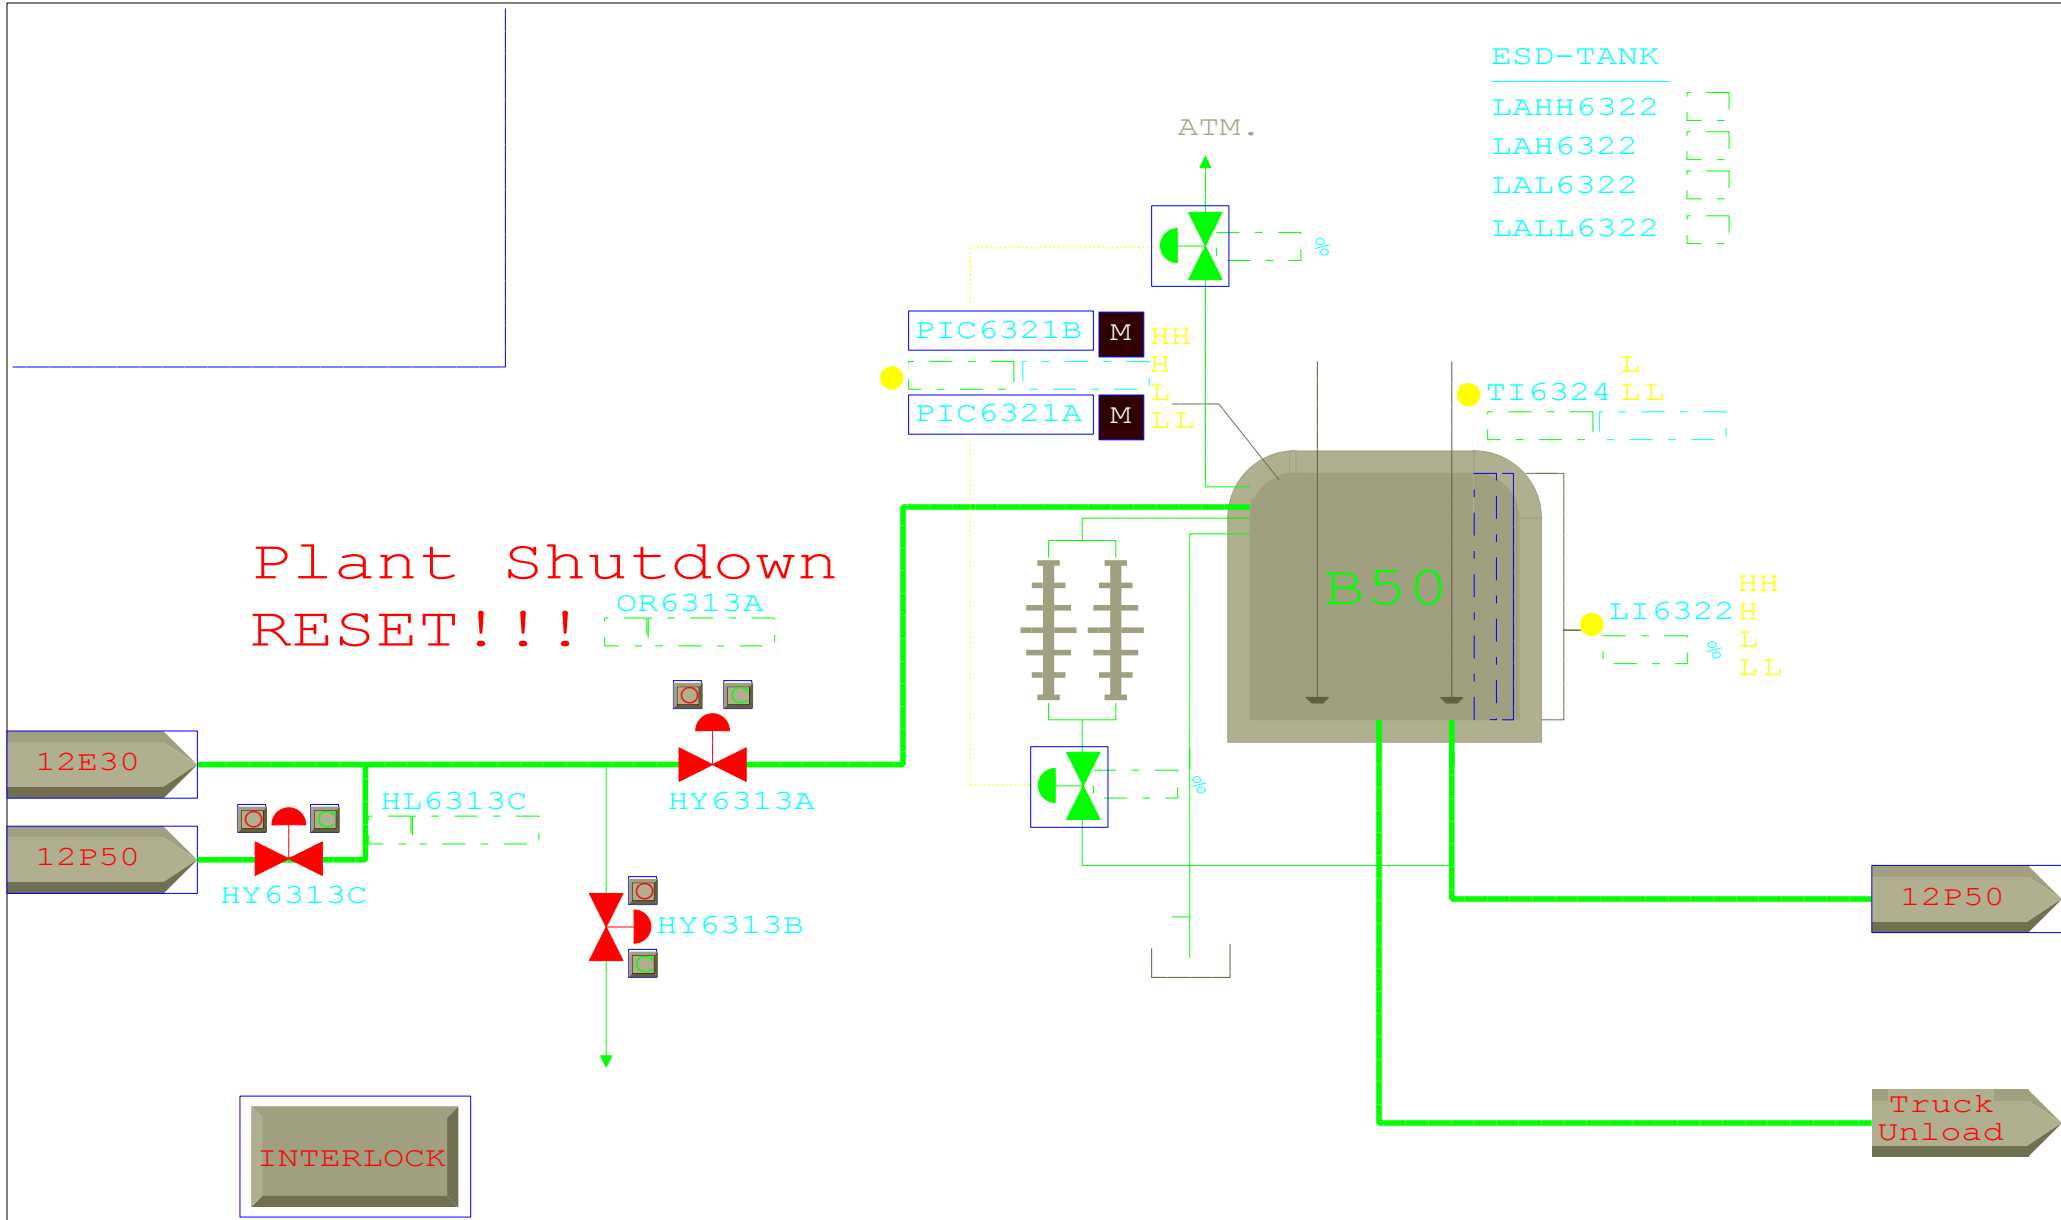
ESD-TANK
LAHH6322
LAH6322
LAL6322
LALL6322

ATM.

%

PIC6321B M HH
H
L
PIC6321A M LL

TI6324 L
LL

Plant Shutdown
RESET!!!
OR6313A

B50

LI6322 HH
H
%
L
LL

O C

12E30

HY6313A

O C

HL6313C

12P50

HY6313C

%

O

HY6313B

C

12P50

INTERLOCK

Truck
Unload